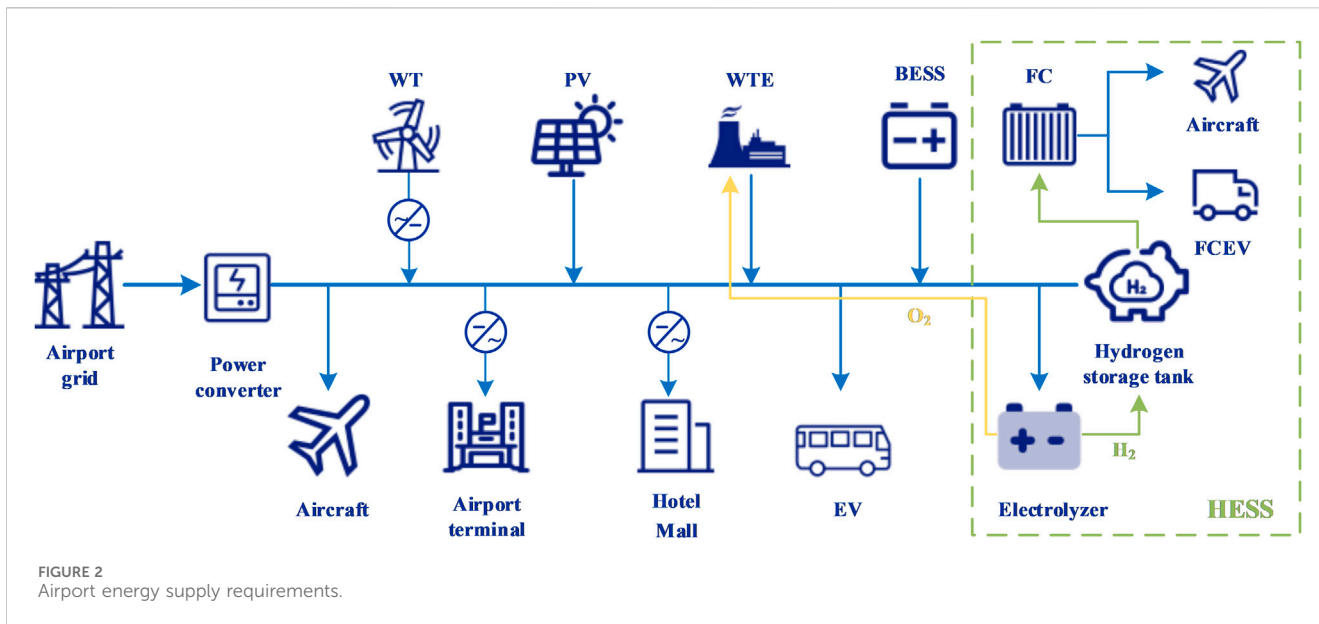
WT

PV

WTE

BESS

FC

Aircraft

FCEV

Airport grid

Power converter

$O_2$

Hydrogen storage tank

$H_2$

Aircraft

Airport terminal

Hotel Mall

EV

Electrolyzer

$H_2$

HESS

FIGURE 2
Airport energy supply requirements.